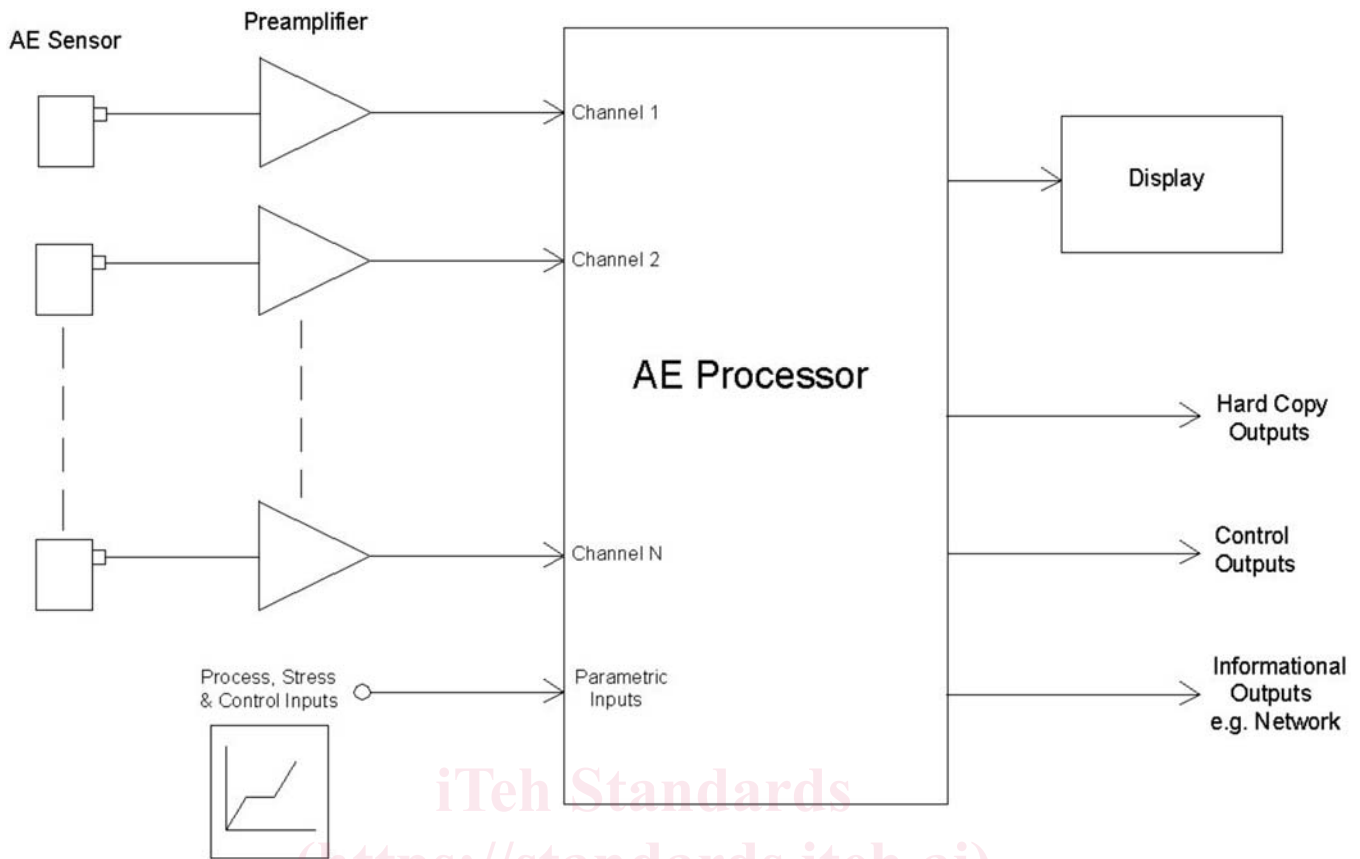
AE Sensor

Preamplifier

Channel 1

Channel 2

Channel N

Parametric Inputs

Process, Stress & Control Inputs

AE Processor

Display

Hard Copy Outputs

Control Outputs

Informational Outputs e.g. Network

iTeh Standards

(https://standards.iteh.ai)